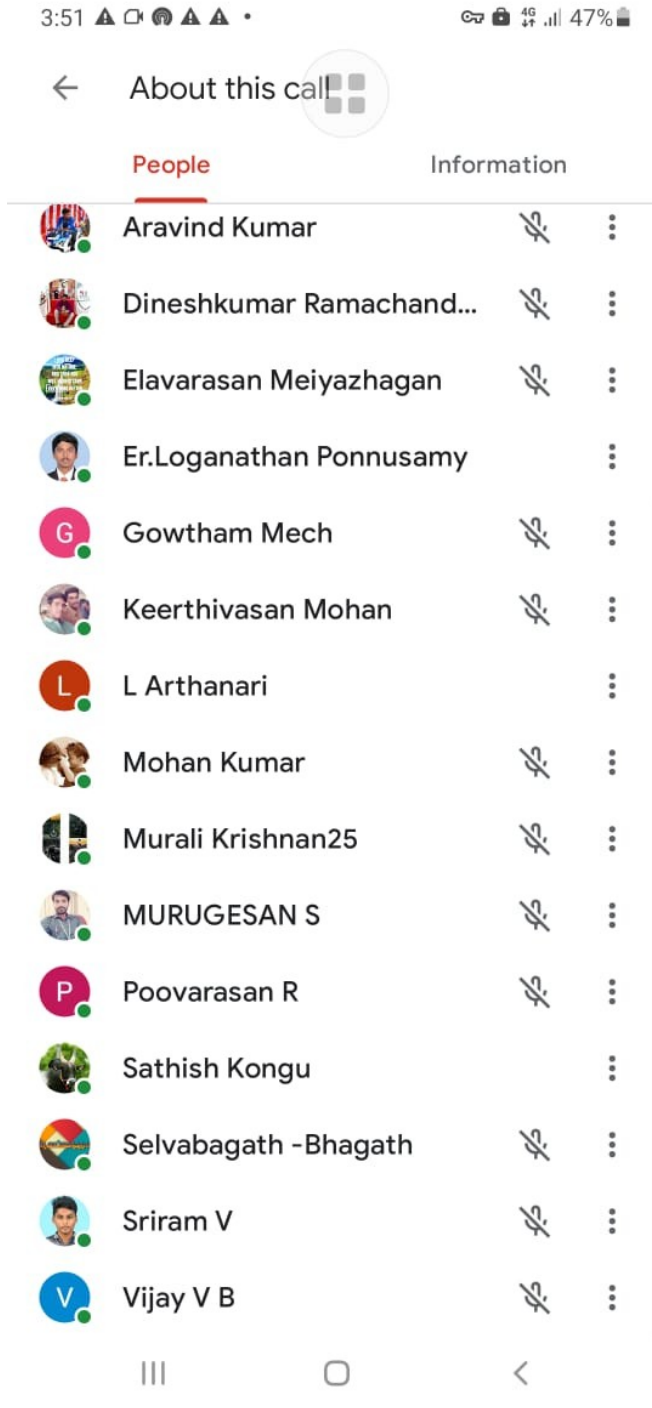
3:51 • 4G 47%

About this call

People

Information

Aravind Kumar

Dineshkumar Ramachand...

Elavarasan Meiyazhagan

Er.Loganathan Ponnusamy

G

Gowtham Mech

Keerthivasan Mohan

L

L Arthanari

Mohan Kumar

Murali Krishnan25

MURUGESAN S

P

Poovarasan R

Sathish Kongu

Selvabagath -Bhagath

Sriram V

V

Vijay V B